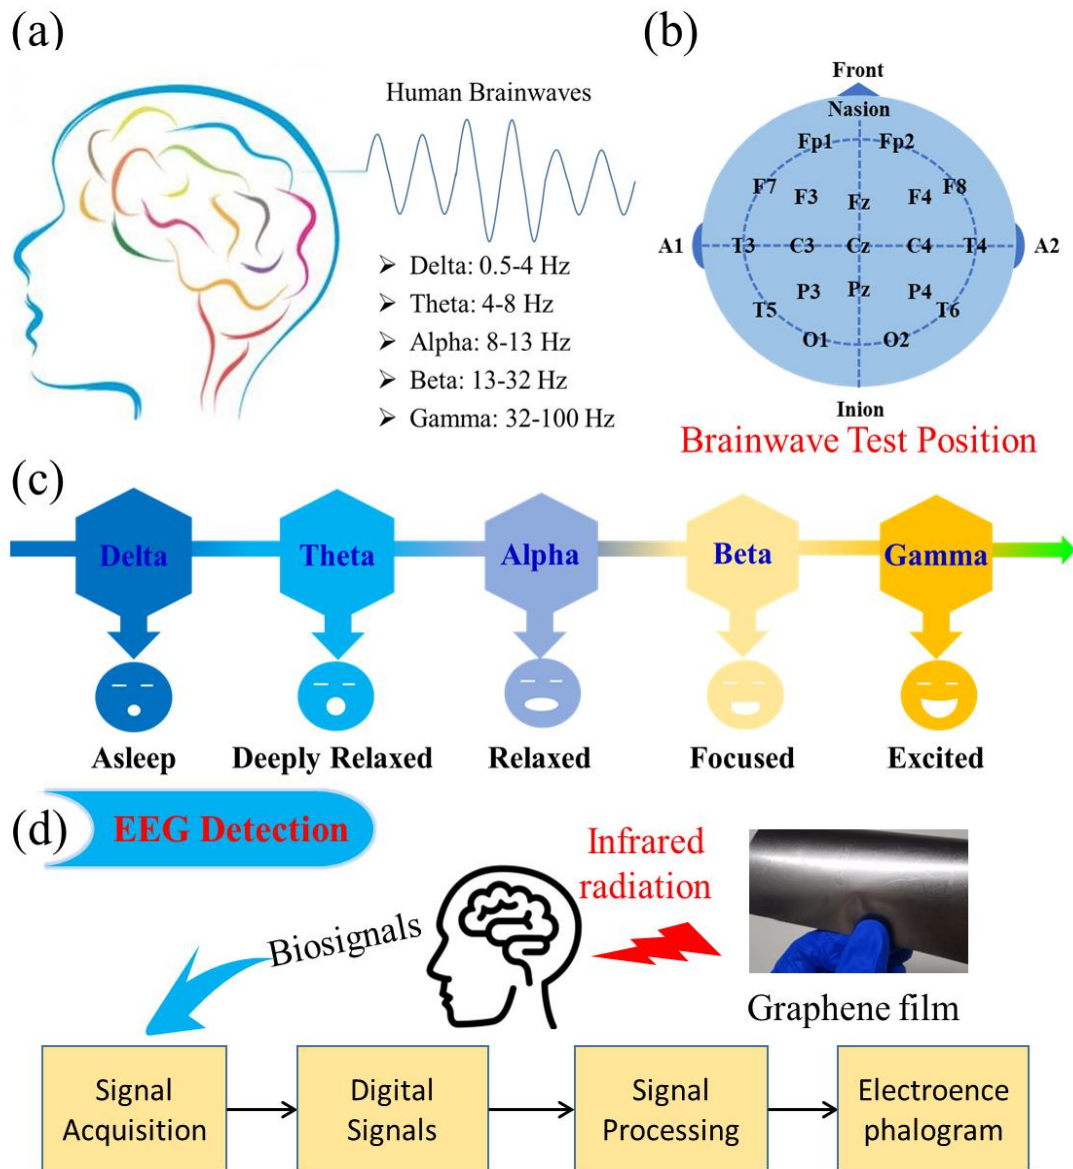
(a)

Human Brainwaves

➢ Delta: 0.5-4 Hz
➢ Theta: 4-8 Hz
➢ Alpha: 8-13 Hz
➢ Beta: 13-32 Hz
➢ Gamma: 32-100 Hz

(b)

Front
Nasion
Fp1 Fp2
F7 F3 Fz F4 F8
A1 T3 C3 Cz C4 T4 A2
P3 Pz P4
T5 T6
O1 O2
Inion

Brainwave Test Position

(c)

Delta Theta Alpha Beta Gamma

Asleep Deeply Relaxed Relaxed Focused Excited

(d) EEG Detection

Infrared radiation

Biosignals

Graphene film

Signal Acquisition → Digital Signals → Signal Processing → Electroence phalogram